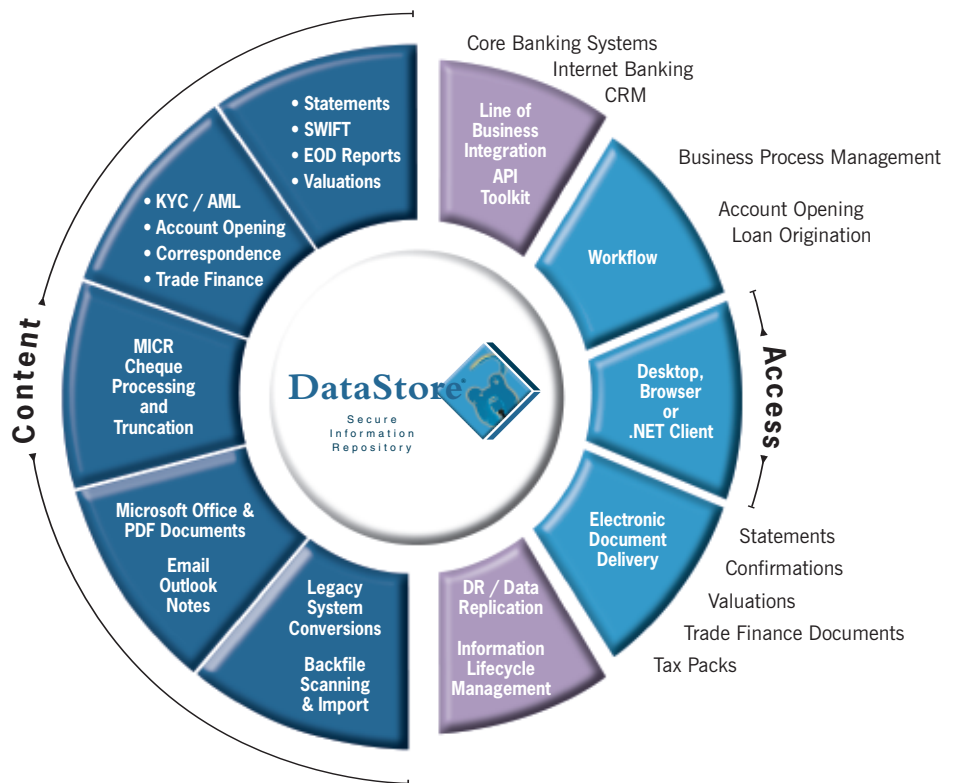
Core Banking Systems
Internet Banking
CRM

Line of Business Integration
API Toolkit

• Statements
• SWIFT
• EOD Reports
• Valuations

• KYC / AML
• Account Opening
• Correspondence
• Trade Finance

Business Process Management

Account Opening
Loan Origination

Workflow

Content

MICR Cheque Processing and Truncation

DataStore

Secure Information Repository

Access

Desktop, Browser or .NET Client

Microsoft Office & PDF Documents

Email Outlook Notes

Electronic Document Delivery

Statements
Confirmations
Valuations
Trade Finance Documents
Tax Packs

Legacy System Conversions

Backfile Scanning & Import

DR / Data Replication

Information Lifecycle Management